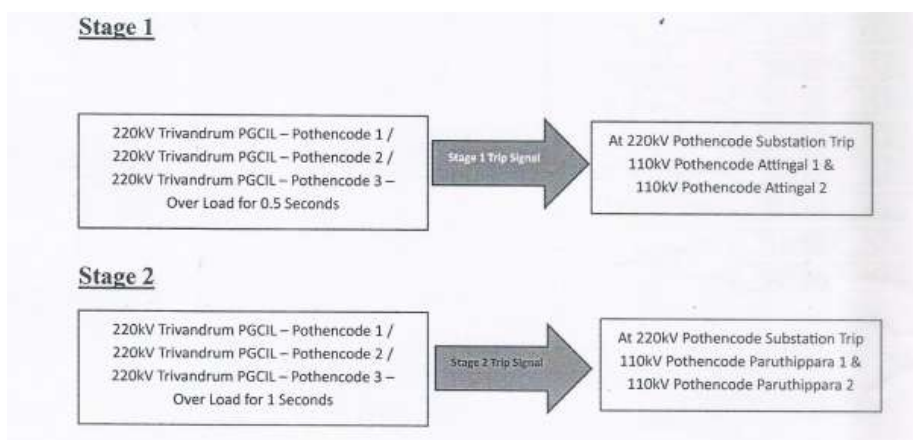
Stage 1

220kV Trivandrum PGCIL – Pothencode 1 / 220kV Trivandrum PGCIL – Pothencode 2 / 220kV Trivandrum PGCIL – Pothencode 3 – Over Load for 0.5 Seconds

Stage 1 Trip Signal

At 220kV Pothencode Substation Trip 110kV Pothencode Attingal 1 & 110kV Pothencode Attingal 2

Stage 2

220kV Trivandrum PGCIL – Pothencode 1 / 220kV Trivandrum PGCIL – Pothencode 2 / 220kV Trivandrum PGCIL – Pothencode 3 – Over Load for 1 Seconds

Stage 2 Trip Signal

At 220kV Pothencode Substation Trip 110kV Pothencode Paruthippara 1 & 110kV Pothencode Paruthippara 2